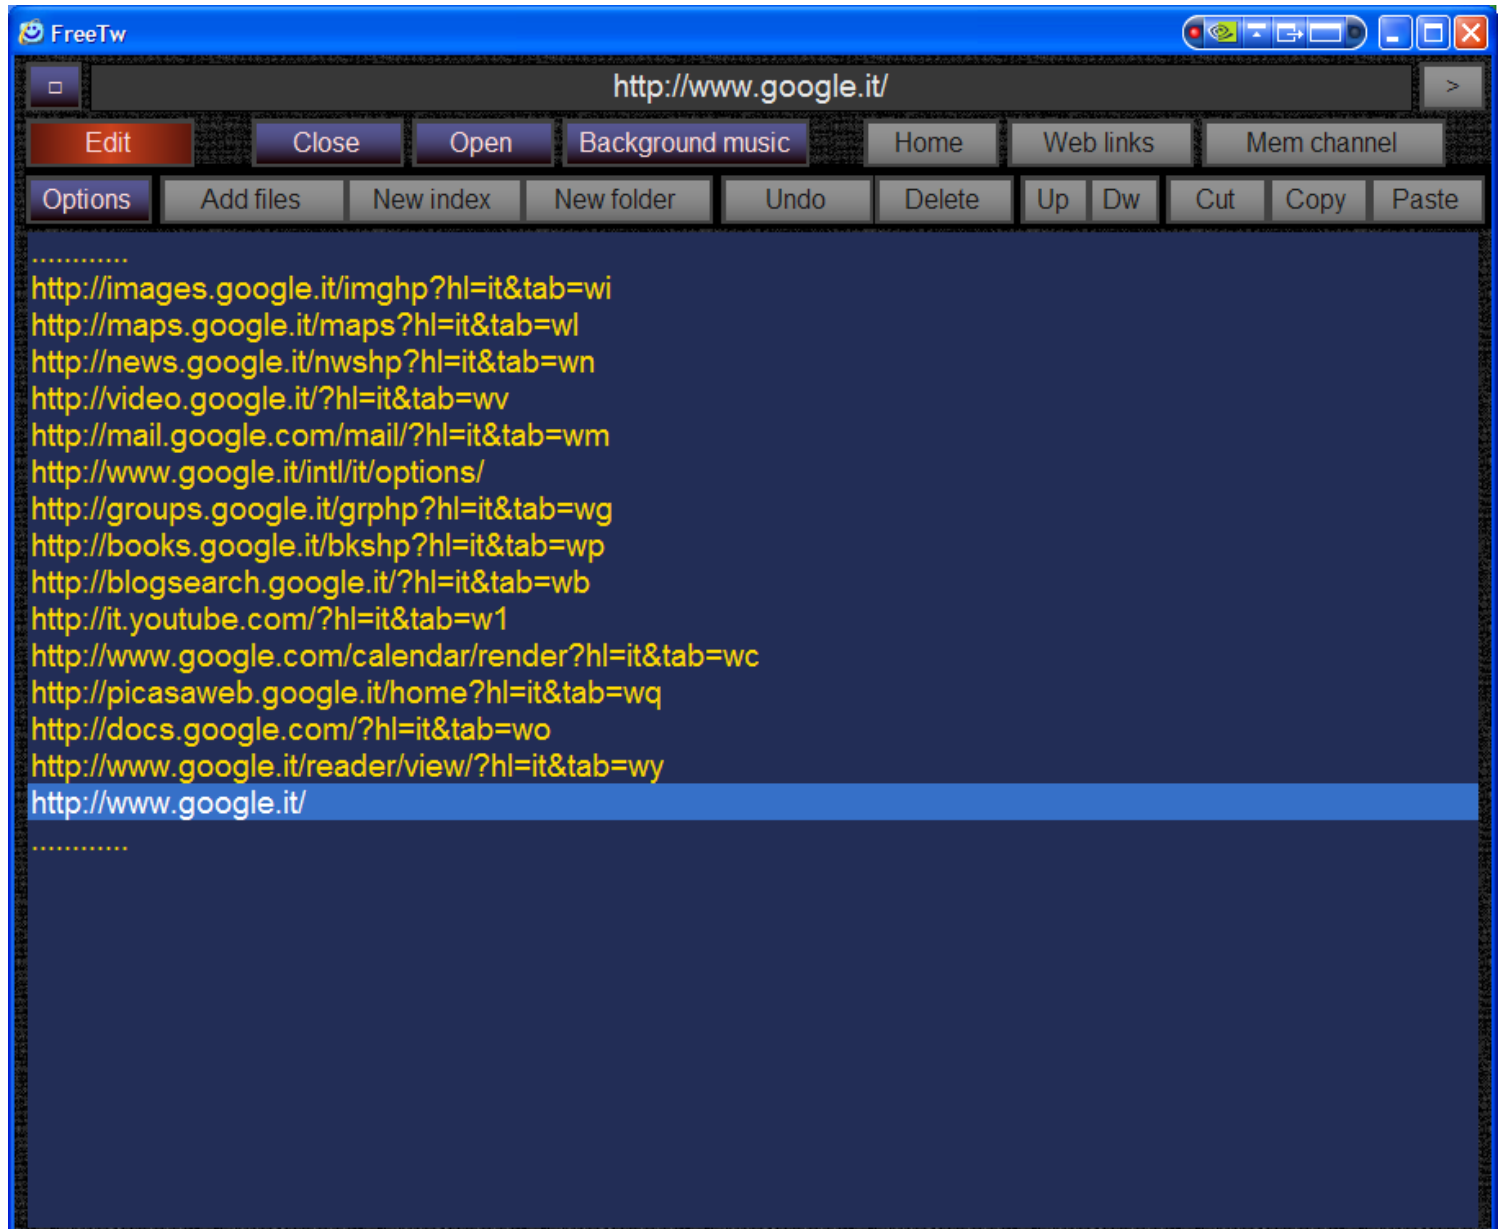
FreeTw

http://www.google.it/

>

Edit Close Open Background music Home Web links Mem channel

Options Add files New index New folder Undo Delete Up Dw Cut Copy Paste

............
http://images.google.it/imghp?hl=it&tab=wi
http://maps.google.it/maps?hl=it&tab=wl
http://news.google.it/nwshp?hl=it&tab=wn
http://video.google.it/?hl=it&tab=wv
http://mail.google.com/mail/?hl=it&tab=wm
http://www.google.it/intl/it/options/
http://groups.google.it/grphp?hl=it&tab=wg
http://books.google.it/bkshp?hl=it&tab=wp
http://blogsearch.google.it/?hl=it&tab=wb
http://it.youtube.com/?hl=it&tab=w1
http://www.google.com/calendar/render?hl=it&tab=wc
http://picasaweb.google.it/home?hl=it&tab=wq
http://docs.google.com/?hl=it&tab=wo
http://www.google.it/reader/view/?hl=it&tab=wy
http://www.google.it/
............